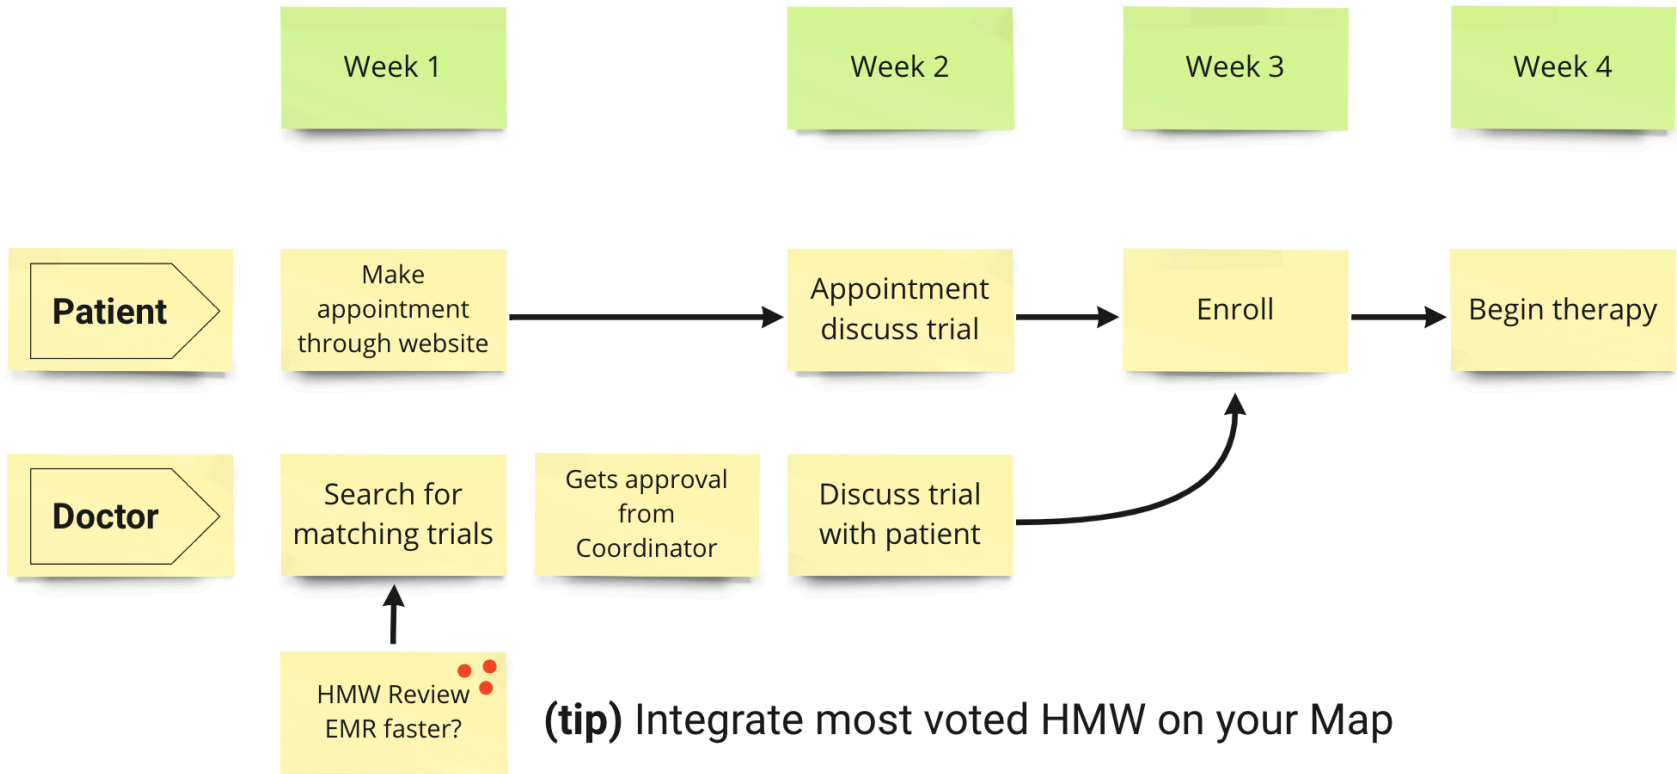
Week 1

Week 2

Week 3

Week 4

Patient

Make appointment through website

Appointment discuss trial

Enroll

Begin therapy

Doctor

Search for matching trials

Gets approval from Coordinator

Discuss trial with patient

HMW Review EMR faster?

(tip) Integrate most voted HMW on your Map